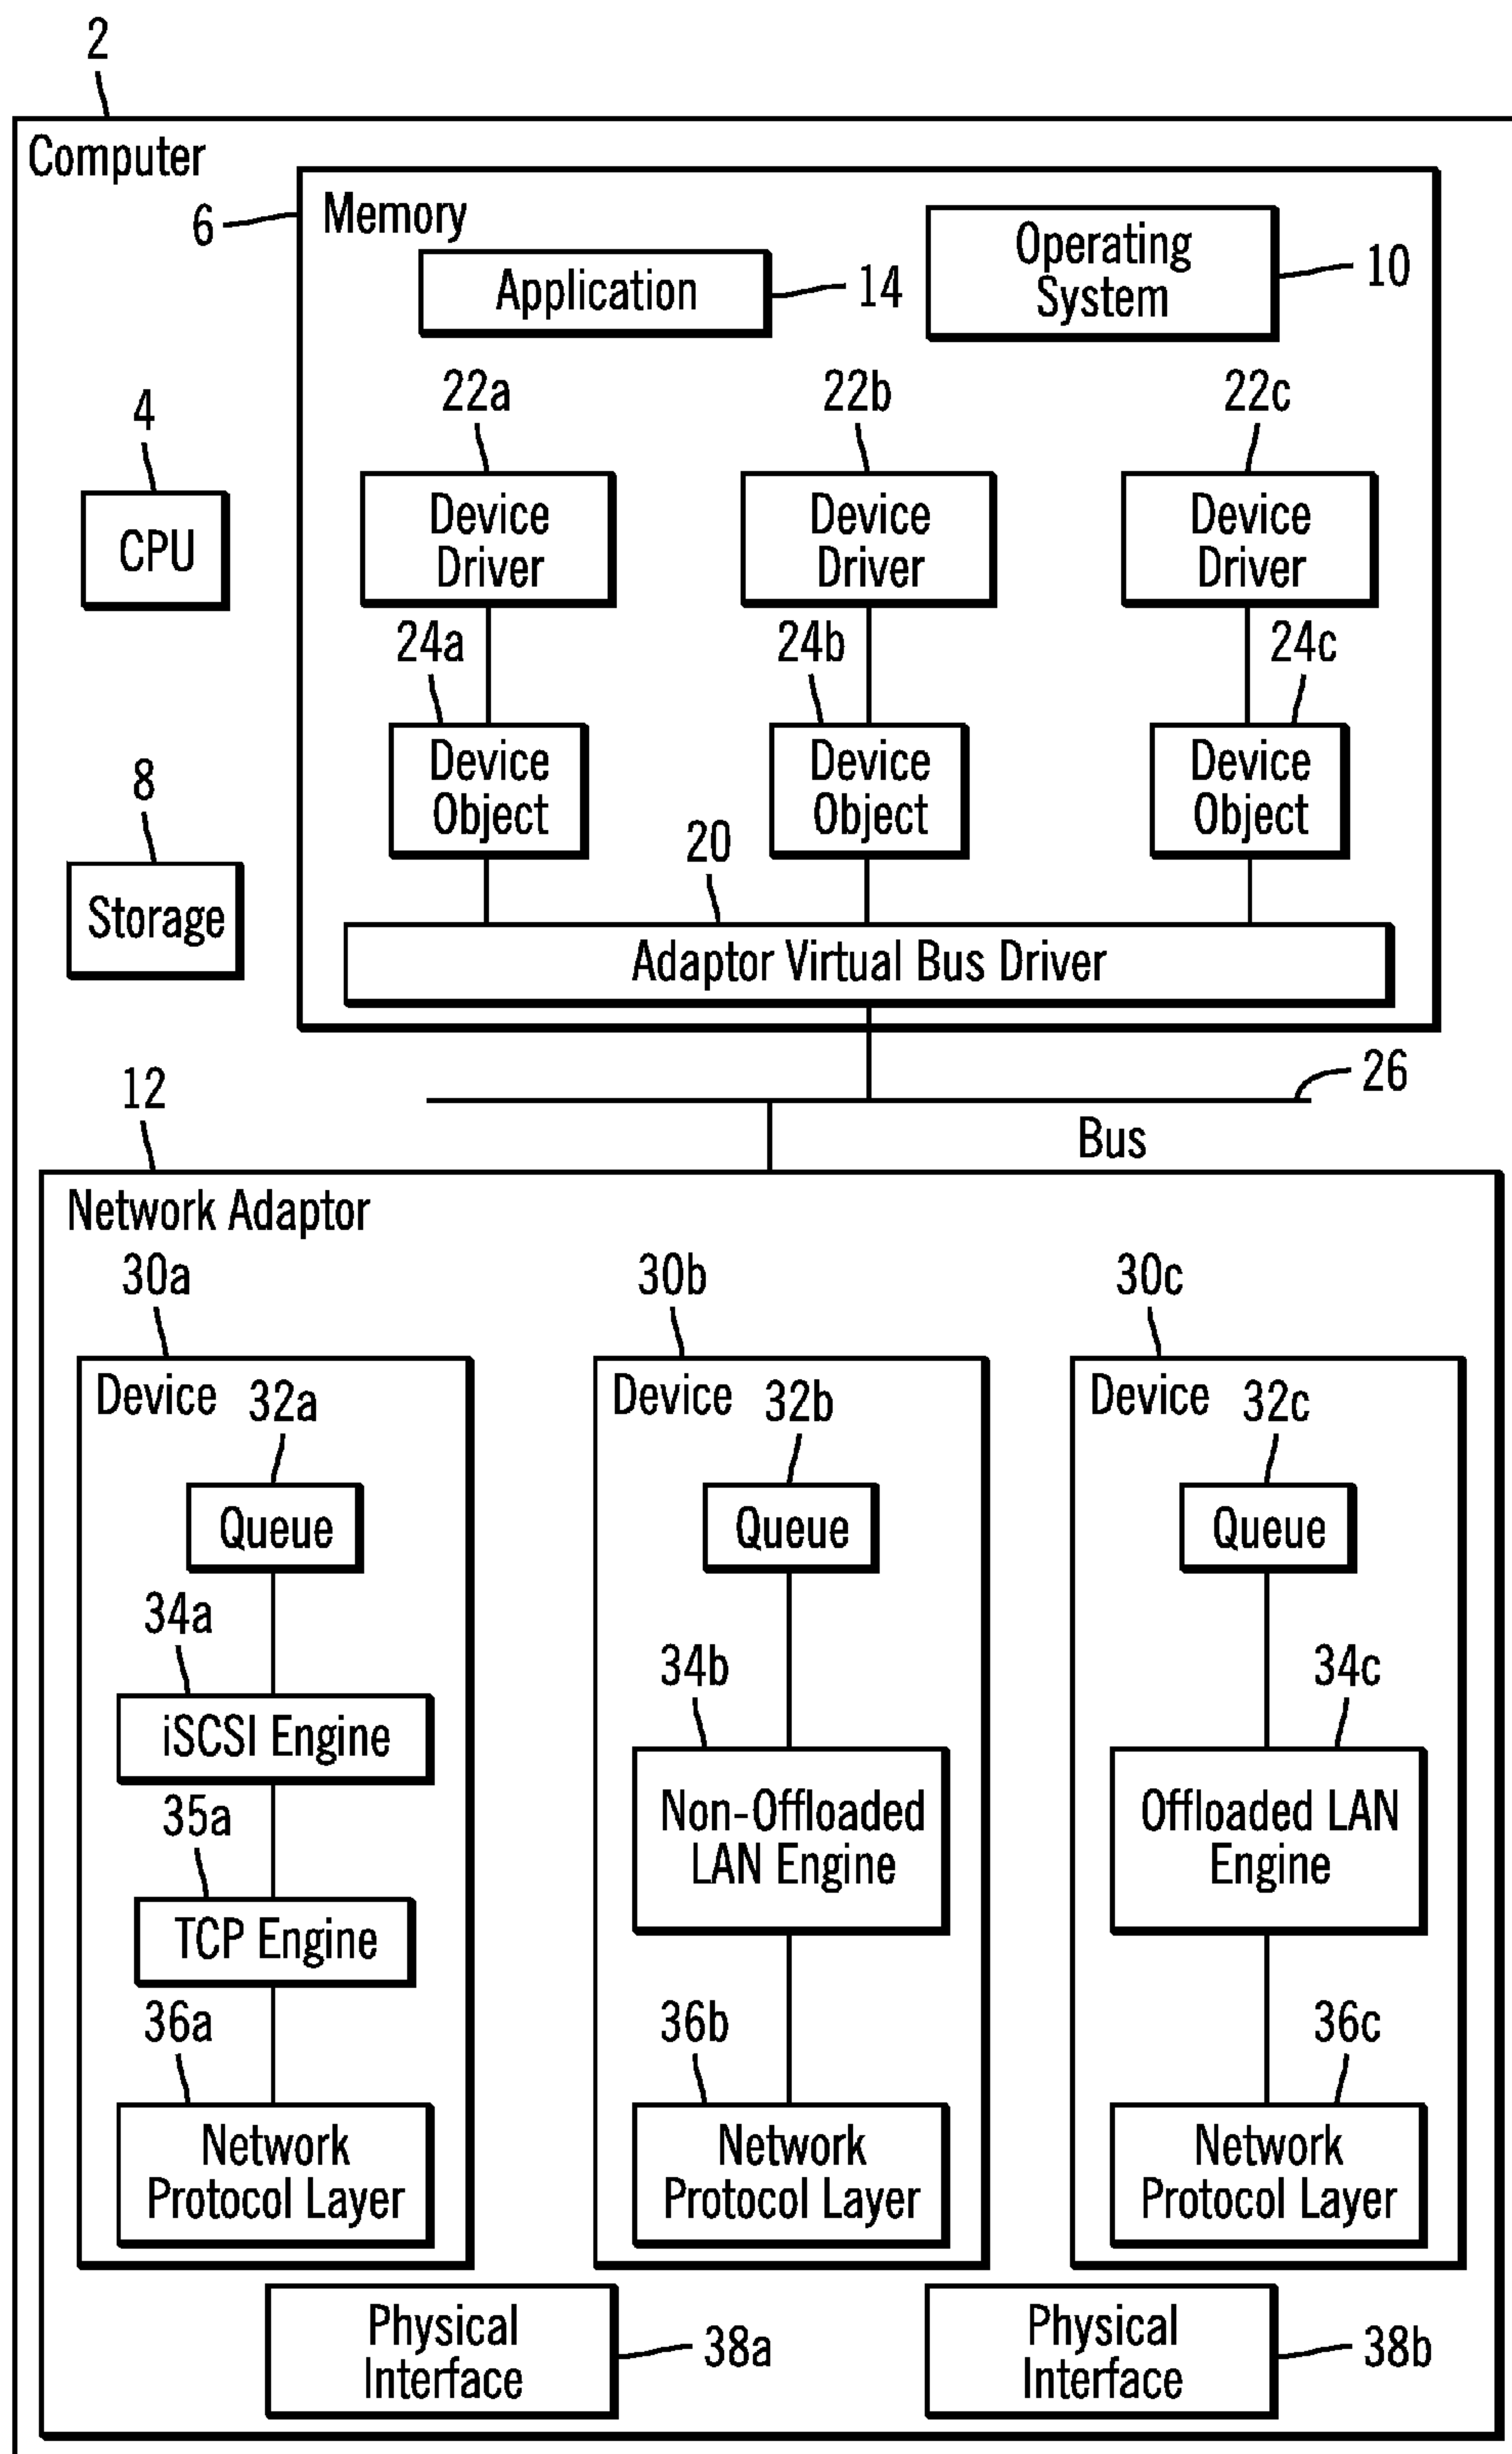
2

Computer

6 Memory

Application 14

Operating System 10

4

CPU

22a 22b 22c

Device Driver

Device Driver

Device Driver

24a 24b 24c

Device Object

Device Object

Device Object

8

Storage

20

Adaptor Virtual Bus Driver

12

26

Bus

Network Adaptor

30a 30b 30c

Device 32a

Queue

34a

iSCSI Engine

35a

TCP Engine

36a

Network Protocol Layer

Device 32b

Queue

34b

Non-Offloaded LAN Engine

36b

Network Protocol Layer

Device 32c

Queue

34c

Offloaded LAN Engine

36c

Network Protocol Layer

Physical Interface 38a

Physical Interface 38b